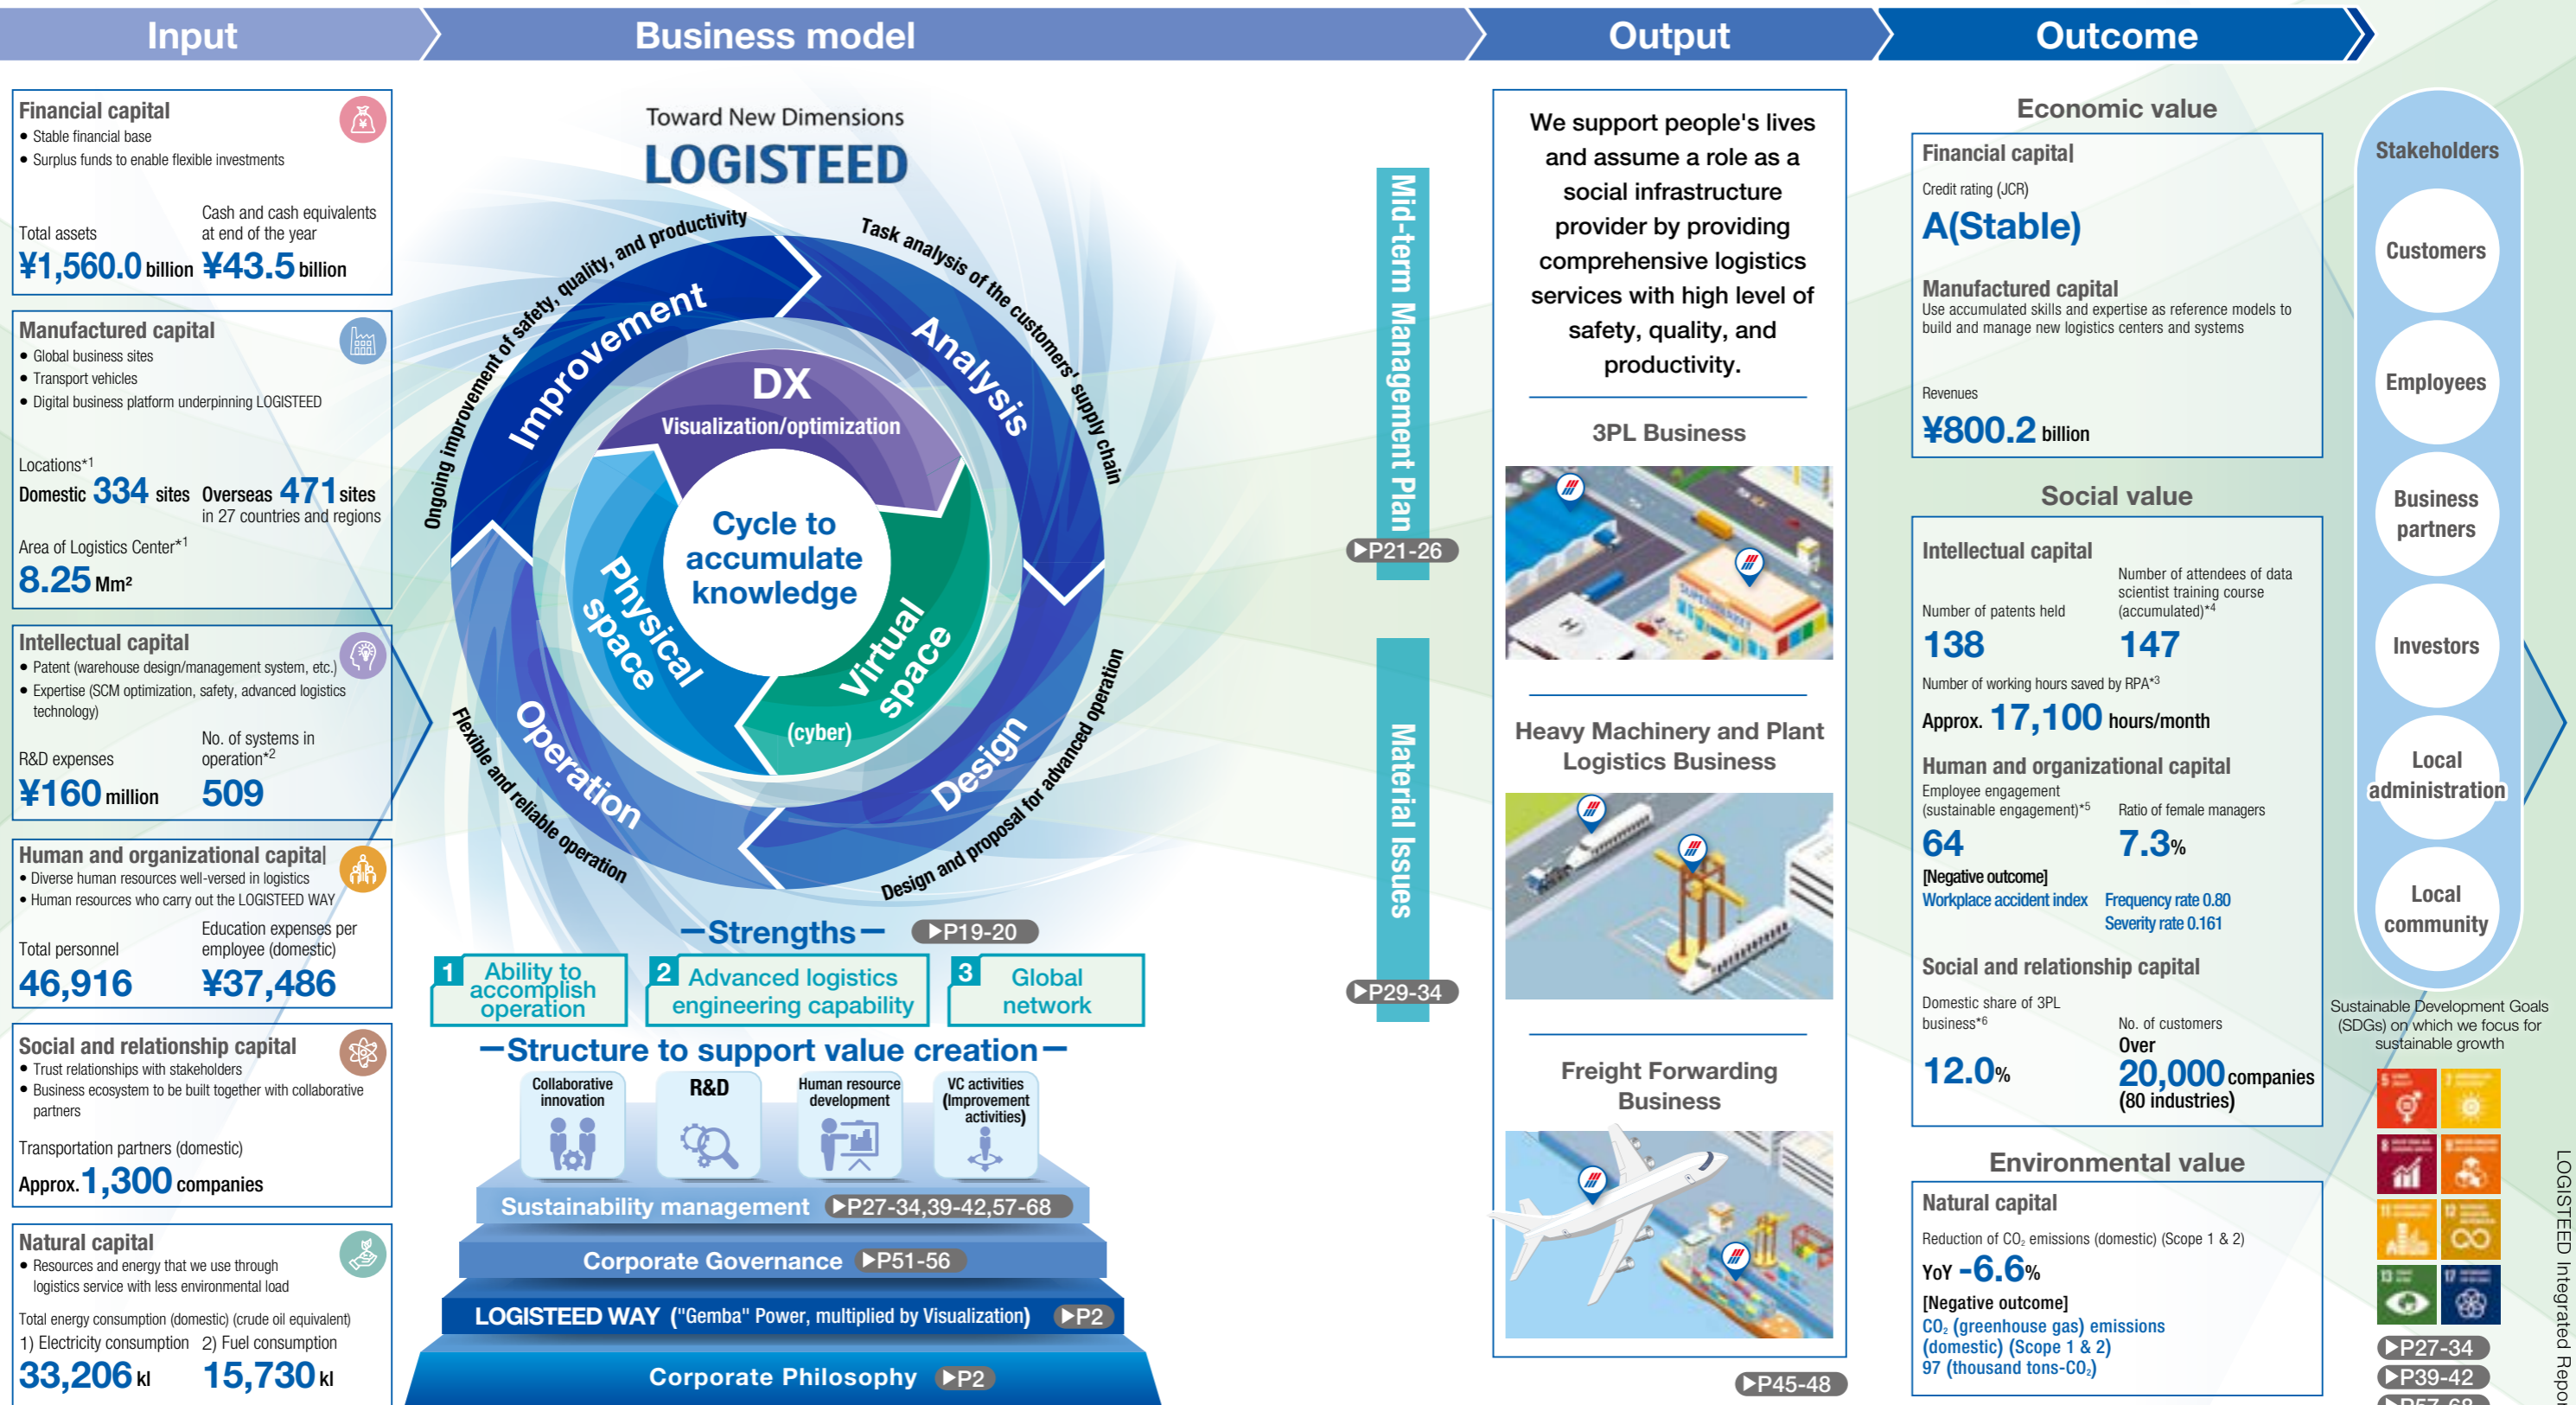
Input

Business model

Output

Outcome

Financial capital
• Stable financial base
• Surplus funds to enable flexible investments

Total assets
¥1,560.0 billion

Cash and cash equivalents at end of the year
¥43.5 billion

Manufactured capital
• Global business sites
• Transport vehicles
• Digital business platform underpinning LOGISTEED

Locations*1
Domestic 334 sites Overseas 471 sites in 27 countries and regions

Area of Logistics Center*1
8.25 Mm²

Intellectual capital
• Patent (warehouse design/management system, etc.)
• Expertise (SCM optimization, safety, advanced logistics technology)

R&D expenses
¥160 million

No. of systems in operation*2
509

Human and organizational capital
• Diverse human resources well-versed in logistics
• Human resources who carry out the LOGISTEED WAY

Total personnel
46,916

Education expenses per employee (domestic)
¥37,486

Social and relationship capital
• Trust relationships with stakeholders
• Business ecosystem to be built together with collaborative partners

Transportation partners (domestic)
Approx. 1,300 companies

Natural capital
• Resources and energy that we use through logistics service with less environmental load

Total energy consumption (domestic) (crude oil equivalent)
1) Electricity consumption 33,206 kl
2) Fuel consumption 15,730 kl

Toward New Dimensions
LOGISTEED

Ongoing improvement of safety, quality, and productivity
Task analysis of the customers' supply chain
Improvement
Analysis
DX
Visualization/optimization
Cycle to accumulate knowledge
Physical space
Virtual space
(cyber)
Operation
Design
Flexible and reliable operation
Design and proposal for advanced operation

Strengths ▶P19-20
1 Ability to accomplish operation
2 Advanced logistics engineering capability
3 Global network

Structure to support value creation
Collaborative innovation
R&D
Human resource development
VC activities (Improvement activities)
Sustainability management ▶P27-34,39-42,57-68
Corporate Governance ▶P51-56
LOGISTEED WAY ("Gemba" Power, multiplied by Visualization) ▶P2
Corporate Philosophy ▶P2

Mid-term Management Plan
▶P21-26
Material Issues
▶P29-34

We support people's lives and assume a role as a social infrastructure provider by providing comprehensive logistics services with high level of safety, quality, and productivity.

3PL Business

Heavy Machinery and Plant Logistics Business

Freight Forwarding Business

▶P45-48

Economic value
Financial capital
Credit rating (JCR)
A(Stable)
Manufactured capital
Use accumulated skills and expertise as reference models to build and manage new logistics centers and systems
Revenues
¥800.2 billion

Social value
Intellectual capital
Number of patents held
138
Number of attendees of data scientist training course (accumulated)*4
147
Number of working hours saved by RPA*3
Approx. 17,100 hours/month
Human and organizational capital
Employee engagement (sustainable engagement)*5
64
Ratio of female managers
7.3%
[Negative outcome]
Workplace accident index
Frequency rate 0.80
Severity rate 0.161
Social and relationship capital
Domestic share of 3PL business*6
12.0%
No. of customers
Over 20,000 companies
(80 industries)

Environmental value
Natural capital
Reduction of $CO_2$ emissions (domestic) (Scope 1 & 2)
YoY -6.6%
[Negative outcome]
$CO_2$ (greenhouse gas) emissions (domestic) (Scope 1 & 2)
97 (thousand tons-$CO_2$)

Stakeholders
Customers
Employees
Business partners
Investors
Local administration
Local community

Sustainable Development Goals (SDGs) on which we focus for sustainable growth

▶P27-34
▶P39-42
▶P57-68

LOGISTEED Integrated Repo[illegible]